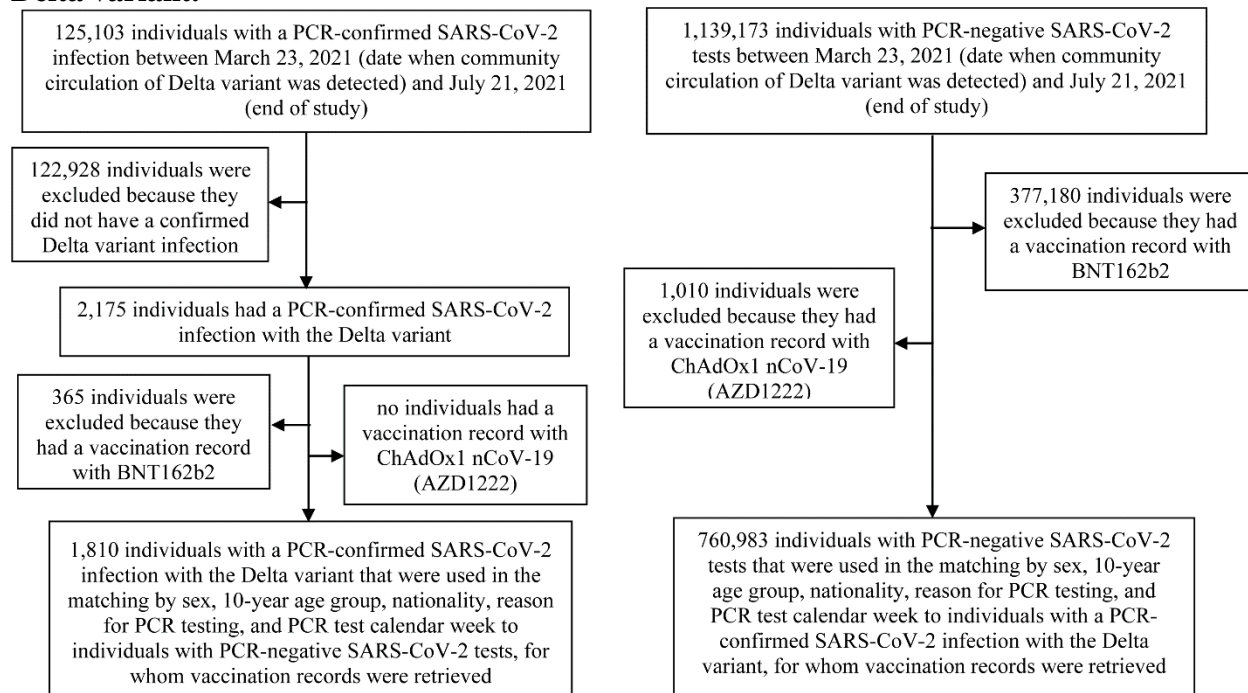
Delta variant

125,103 individuals with a PCR-confirmed SARS-CoV-2 infection between March 23, 2021 (date when community circulation of Delta variant was detected) and July 21, 2021 (end of study)

122,928 individuals were excluded because they did not have a confirmed Delta variant infection

2,175 individuals had a PCR-confirmed SARS-CoV-2 infection with the Delta variant

365 individuals were excluded because they had a vaccination record with BNT162b2

no individuals had a vaccination record with ChAdOx1 nCoV-19 (AZD1222)

1,810 individuals with a PCR-confirmed SARS-CoV-2 infection with the Delta variant that were used in the matching by sex, 10-year age group, nationality, reason for PCR testing, and PCR test calendar week to individuals with PCR-negative SARS-CoV-2 tests, for whom vaccination records were retrieved

1,139,173 individuals with PCR-negative SARS-CoV-2 tests between March 23, 2021 (date when community circulation of Delta variant was detected) and July 21, 2021 (end of study)

377,180 individuals were excluded because they had a vaccination record with BNT162b2

1,010 individuals were excluded because they had a vaccination record with ChAdOx1 nCoV-19 (AZD1222)

760,983 individuals with PCR-negative SARS-CoV-2 tests that were used in the matching by sex, 10-year age group, nationality, reason for PCR testing, and PCR test calendar week to individuals with a PCR-confirmed SARS-CoV-2 infection with the Delta variant, for whom vaccination records were retrieved